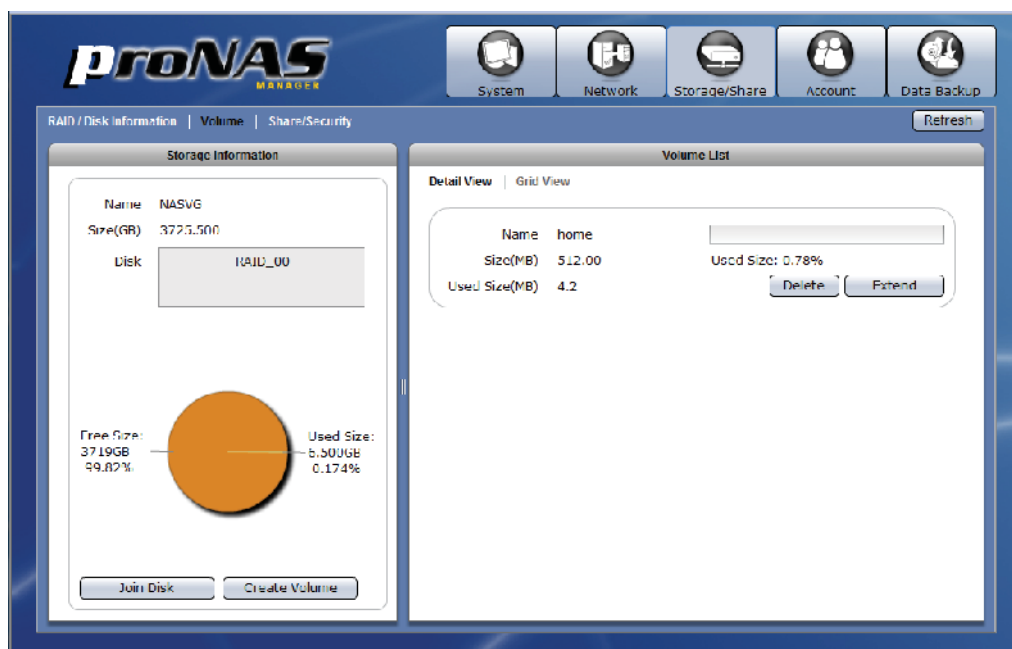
proNAS
MANAGER

System | Network | Storage/Share | Account | Data Backup

RAID / Disk Information | Volume | Share/Security

Refresh

Storage Information

Name NASVG
Size(GB) 3725.500
Disk RAID_00

Free Size: 3719GB 99.82%

Used Size: 6.500GB 0.174%

Join Disk | Create Volume

Volume List

Detail View | Grid View

Name home
Size(MB) 512.00
Used Size(MB) 4.2

Used Size: 0.78%

Delete | Extend